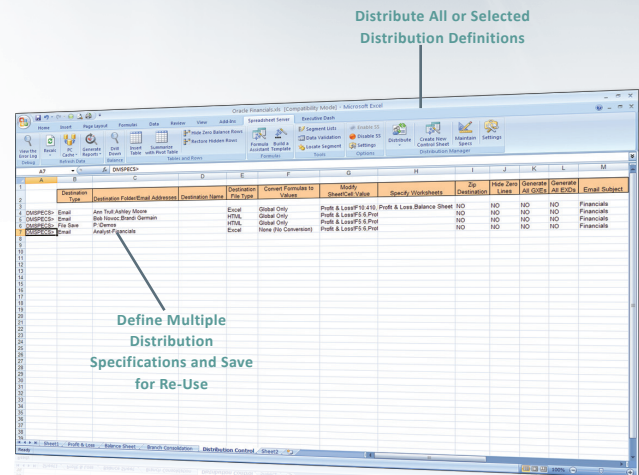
Distribute All or Selected Distribution Definitions

Oracle Financials.xls [Compatibility Mode] - Microsoft Excel

Home Insert Page Layout Formulas Data Review View Add-Ins Spreadsheet Server Executive Dash

View the Error Log | Recalc | PC Cache | Generate Reports | Drill Down | Insert Table | Summarize with Pivot Table | Hide Zero Balance Rows | Restore Hidden Rows | Formula Assistant | Build a Template | Segment Lists | Data Validation | Locate Segment | Enable SS | Disable SS | Settings | Distribute | Create New Control Sheet | Maintain Specs | Settings

Debug | Refresh Data | Balance | Tables and Rows | Formulas | Tools | Options | Distribution Manager

A7 | DMSPECS>

| | A | B | C | D | E | F | G | H | I | J | K | L | M |
|---|---|---|---|---|---|---|---|---|---|---|---|---|---|
| 1 | | Destination Type | Destination Folder/Email Addresses | Destination Name | Destination File Type | Convert Formulas to Values | Modify Sheet/Cell Value | Specify Worksheets | Zip Destination | Hide Zero Lines | Generate All GXEs | Generate All EXDs | Email Subject |
| 2 | | | | | | | | | | | | | |
| 3 | | | | | | | | | | | | | |
| 4 | DMSPECS> | Email | Ann Troll;Ashley Moore | | Excel | Global Only | Profit & Loss!F10:410 | Profit & Loss,Balance Sheet | NO | NO | NO | NO | Financials |
| 5 | DMSPECS> | Email | Bob Novoc;Brandi German | | HTML | Global Only | Profit & Loss!F5 6,Prof | | NO | NO | NO | NO | Financials |
| 6 | DMSPECS> | File Save | P:\Demos | | HTML | Global Only | Profit & Loss!F5 6,Prof | | NO | NO | NO | NO | Financials |
| 7 | DMSPECS> | Email | Analyst-Financials | | Excel | None (No Conversion) | Profit & Loss!F5 6,Prof | | NO | NO | NO | NO | Financials |

Define Multiple Distribution Specifications and Save for Re-Use

Sheet1 | Profit & Loss | Balance Sheet | Branch Consolidation | Distribution Control | Sheet2

Ready | 100%